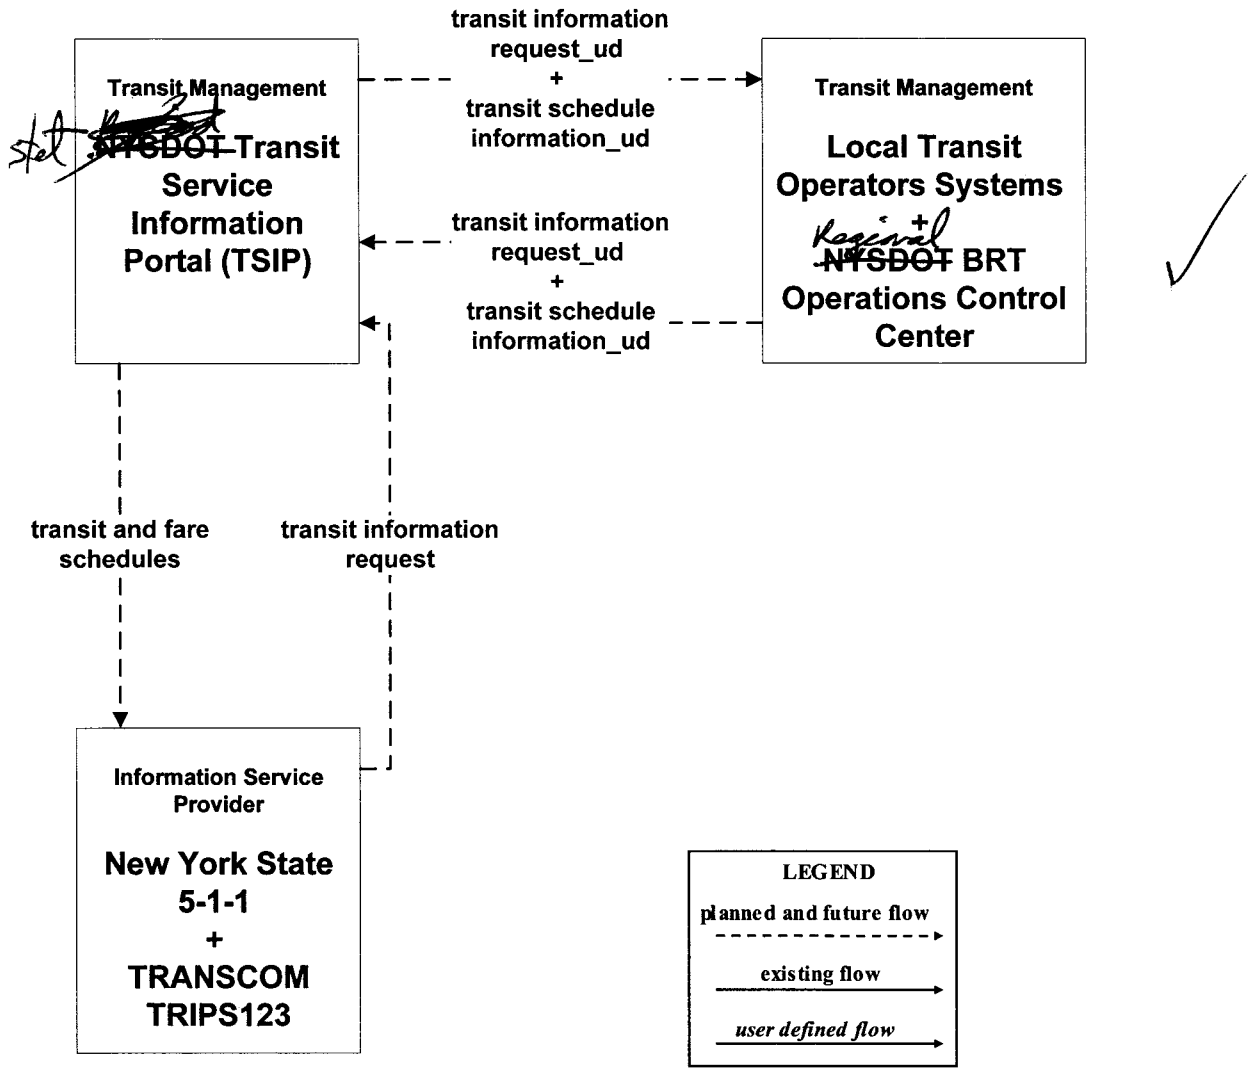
Transit Management

stet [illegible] NYSDOT Transit Service Information Portal (TSIP)

transit information request_ud + transit schedule information_ud

Transit Management

Local Transit Operators Systems + Regional NYSDOT BRT Operations Control Center

transit information request_ud + transit schedule information_ud

transit and fare schedules

transit information request

Information Service Provider

New York State 5-1-1 + TRANSCOM TRIPS123

LEGEND

planned and future flow

existing flow

user defined flow